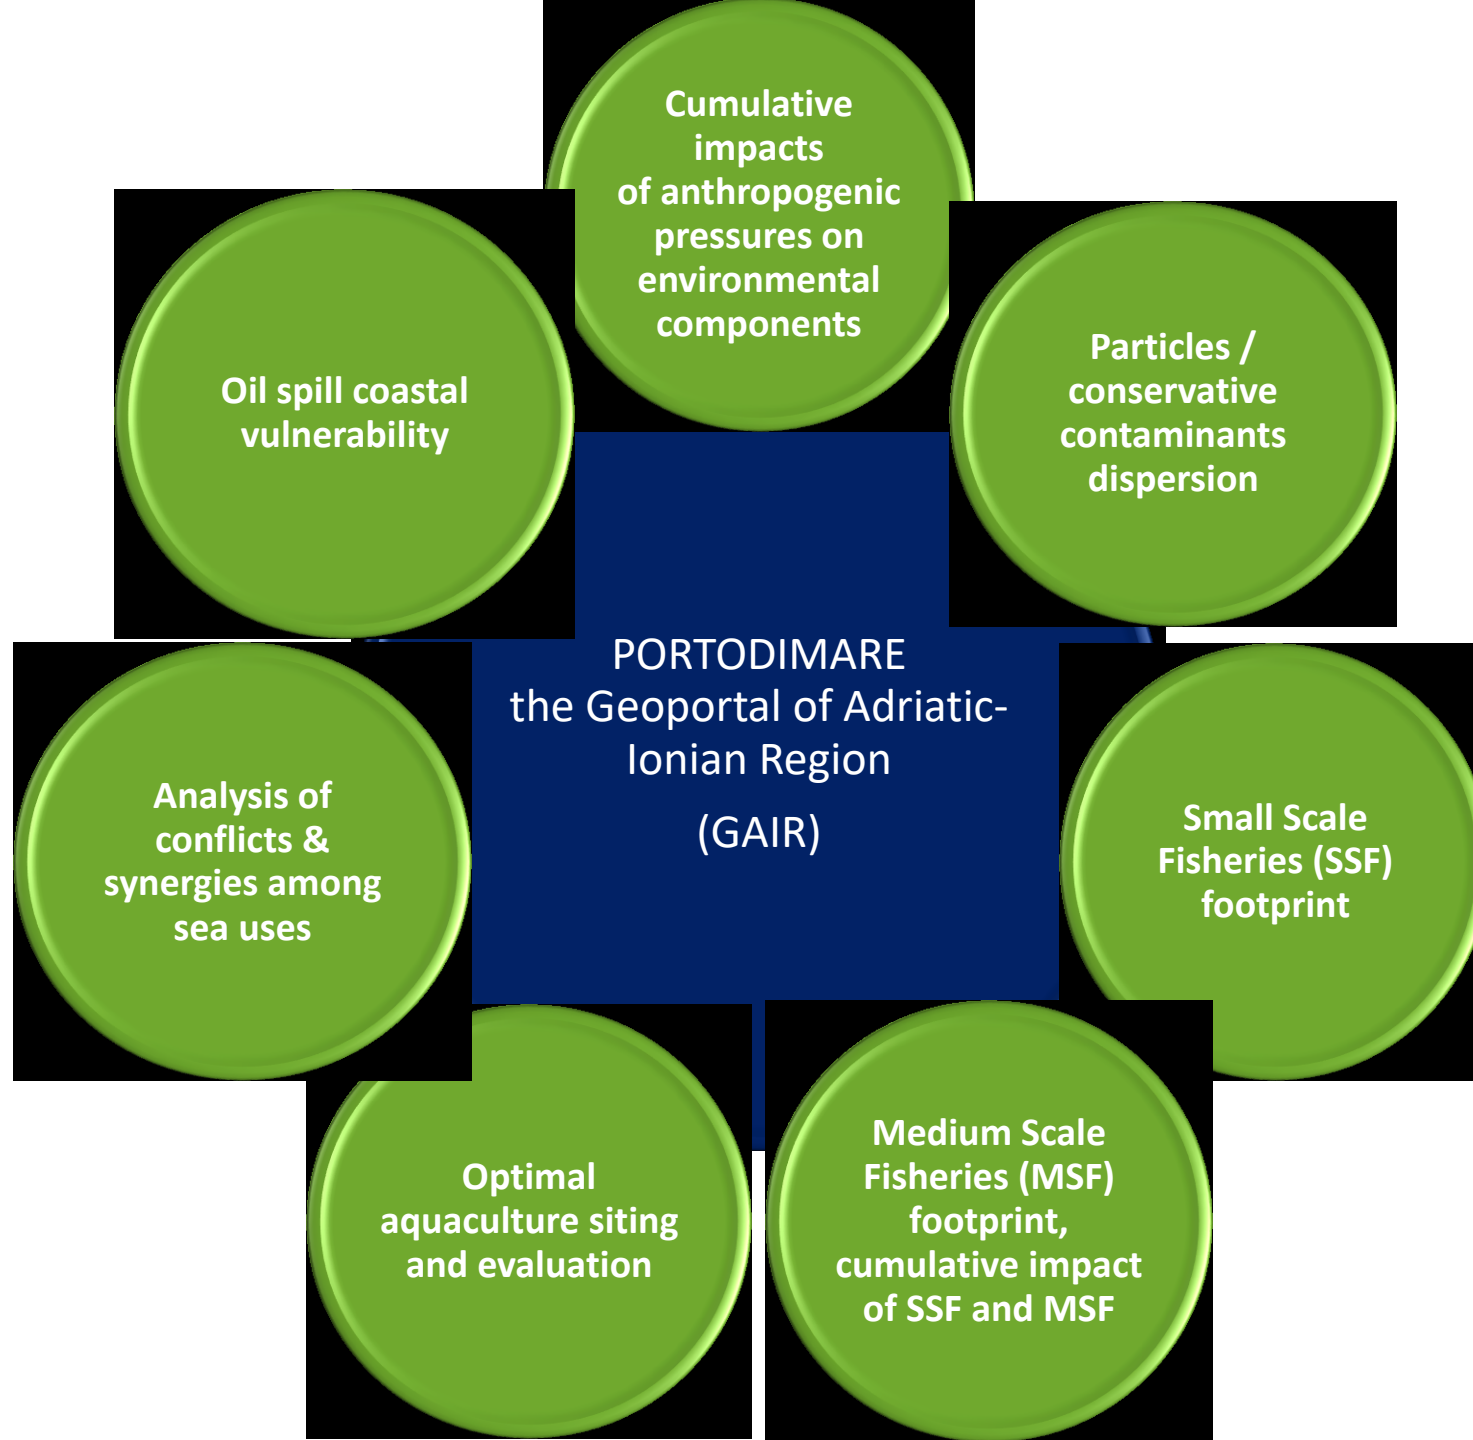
Cumulative impacts of anthropogenic pressures on environmental components

Oil spill coastal vulnerability

Particles / conservative contaminants dispersion

PORTODIMARE the Geoportal of Adriatic-Ionian Region

(GAIR)

Analysis of conflicts & synergies among sea uses

Small Scale Fisheries (SSF) footprint

Optimal aquaculture siting and evaluation

Medium Scale Fisheries (MSF) footprint, cumulative impact of SSF and MSF